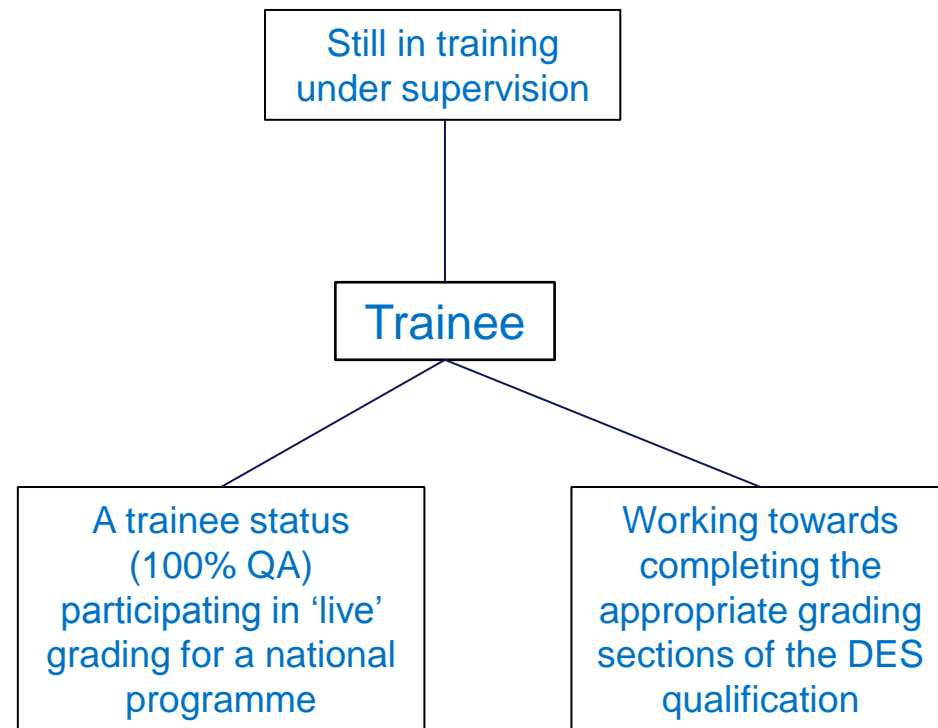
Still in training under supervision

Trainee

A trainee status (100% QA) participating in ‘live’ grading for a national programme

Working towards completing the appropriate grading sections of the DES qualification